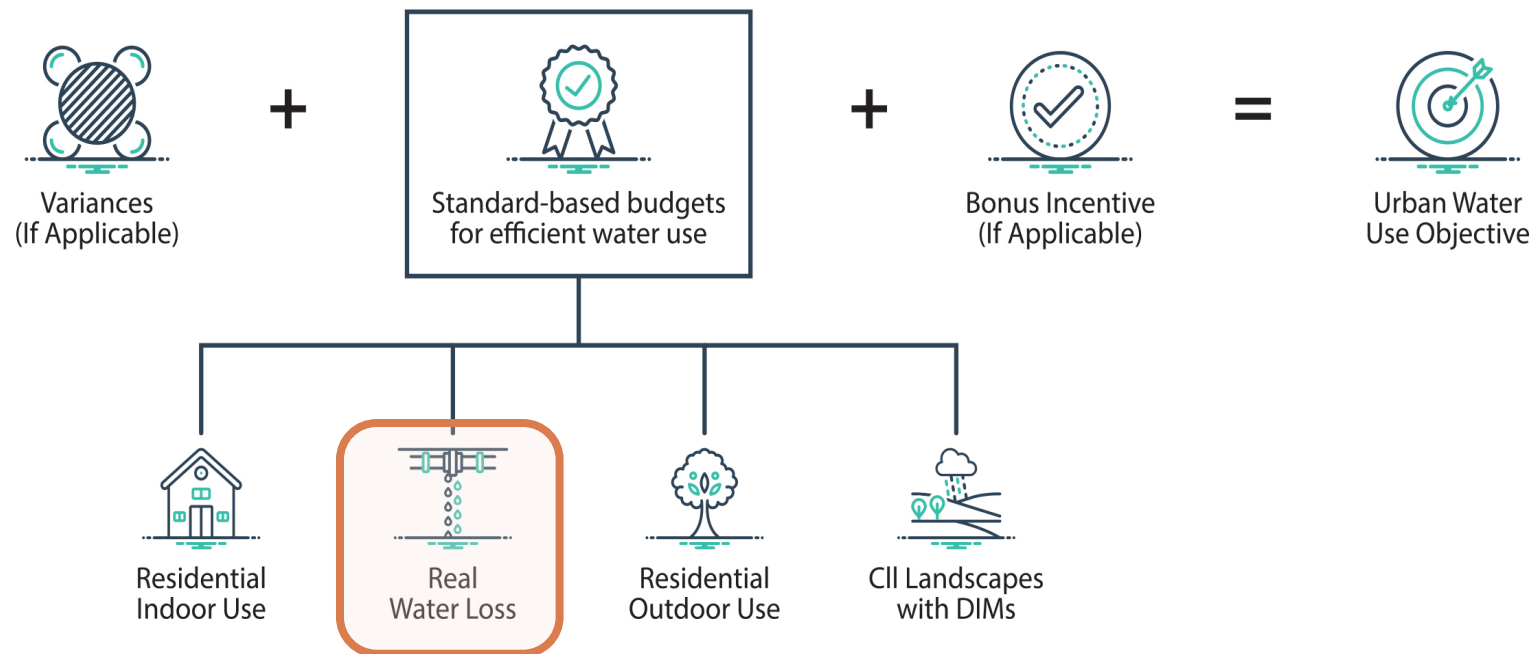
Variances (If Applicable)

+

Standard-based budgets for efficient water use

+

Bonus Incentive (If Applicable)

=

Urban Water Use Objective

Residential Indoor Use

Real Water Loss

Residential Outdoor Use

CII Landscapes with DIMs